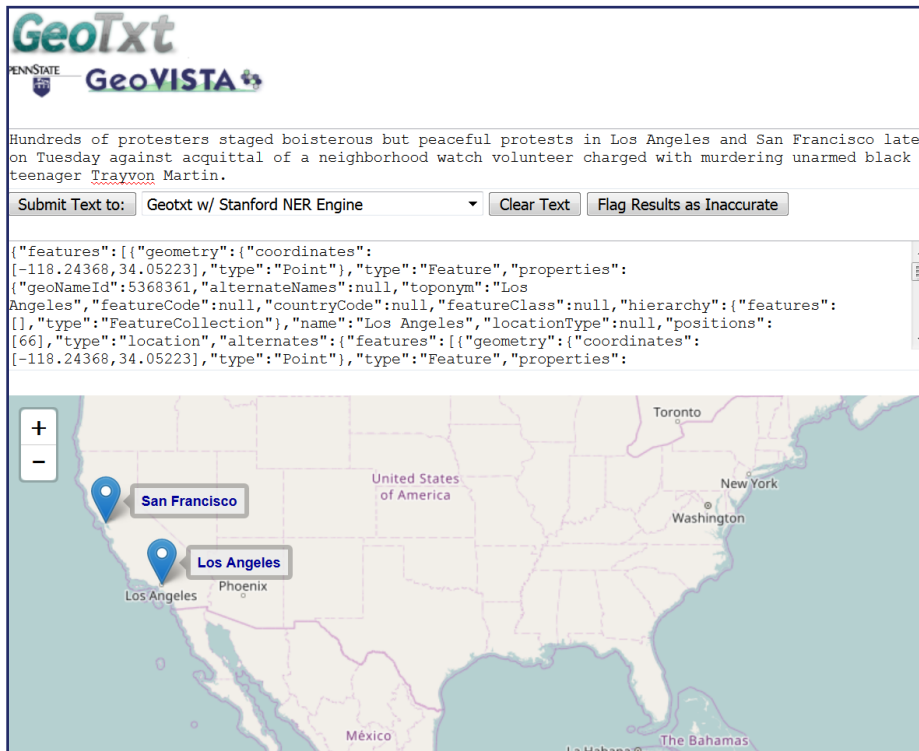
GeoTxt

PENNSTATE GeoVISTA

Hundreds of protesters staged boisterous but peaceful protests in Los Angeles and San Francisco late on Tuesday against acquittal of a neighborhood watch volunteer charged with murdering unarmed black teenager Trayvon Martin.

Submit Text to: Geotxt w/ Stanford NER Engine Clear Text Flag Results as Inaccurate

{"features":[{"geometry":{"coordinates":[-118.24368,34.05223],"type":"Point"},"type":"Feature","properties":{"geoNameId":5368361,"alternateNames":null,"toponym":"Los Angeles","featureCode":null,"countryCode":null,"featureClass":null,"hierarchy":{"features":[],"type":"FeatureCollection"},"name":"Los Angeles","locationType":null,"positions":[66],"type":"location","alternates":{"features":[{"geometry":{"coordinates":[-118.24368,34.05223],"type":"Point"},"type":"Feature","properties":

+
−

Toronto
United States of America
New York
Washington
San Francisco
Los Angeles
Phoenix
Los Angeles
México
La Habana
The Bahamas